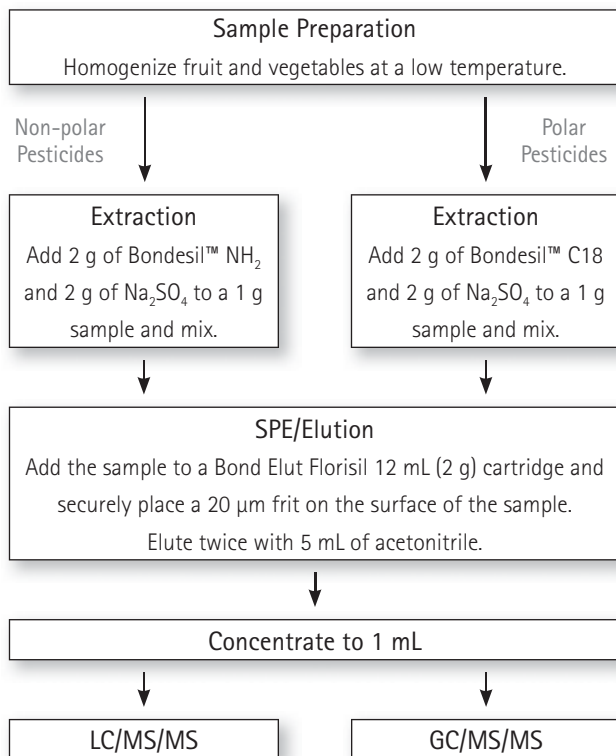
Sample Preparation

Homogenize fruit and vegetables at a low temperature.

Non-polar Pesticides

Polar Pesticides

Extraction

Add 2 g of Bondesil™ $NH_2$ and 2 g of $Na_2SO_4$ to a 1 g sample and mix.

Extraction

Add 2 g of Bondesil™ C18 and 2 g of $Na_2SO_4$ to a 1 g sample and mix.

SPE/Elution

Add the sample to a Bond Elut Florisil 12 mL (2 g) cartridge and securely place a 20 µm frit on the surface of the sample. Elute twice with 5 mL of acetonitrile.

Concentrate to 1 mL

LC/MS/MS

GC/MS/MS